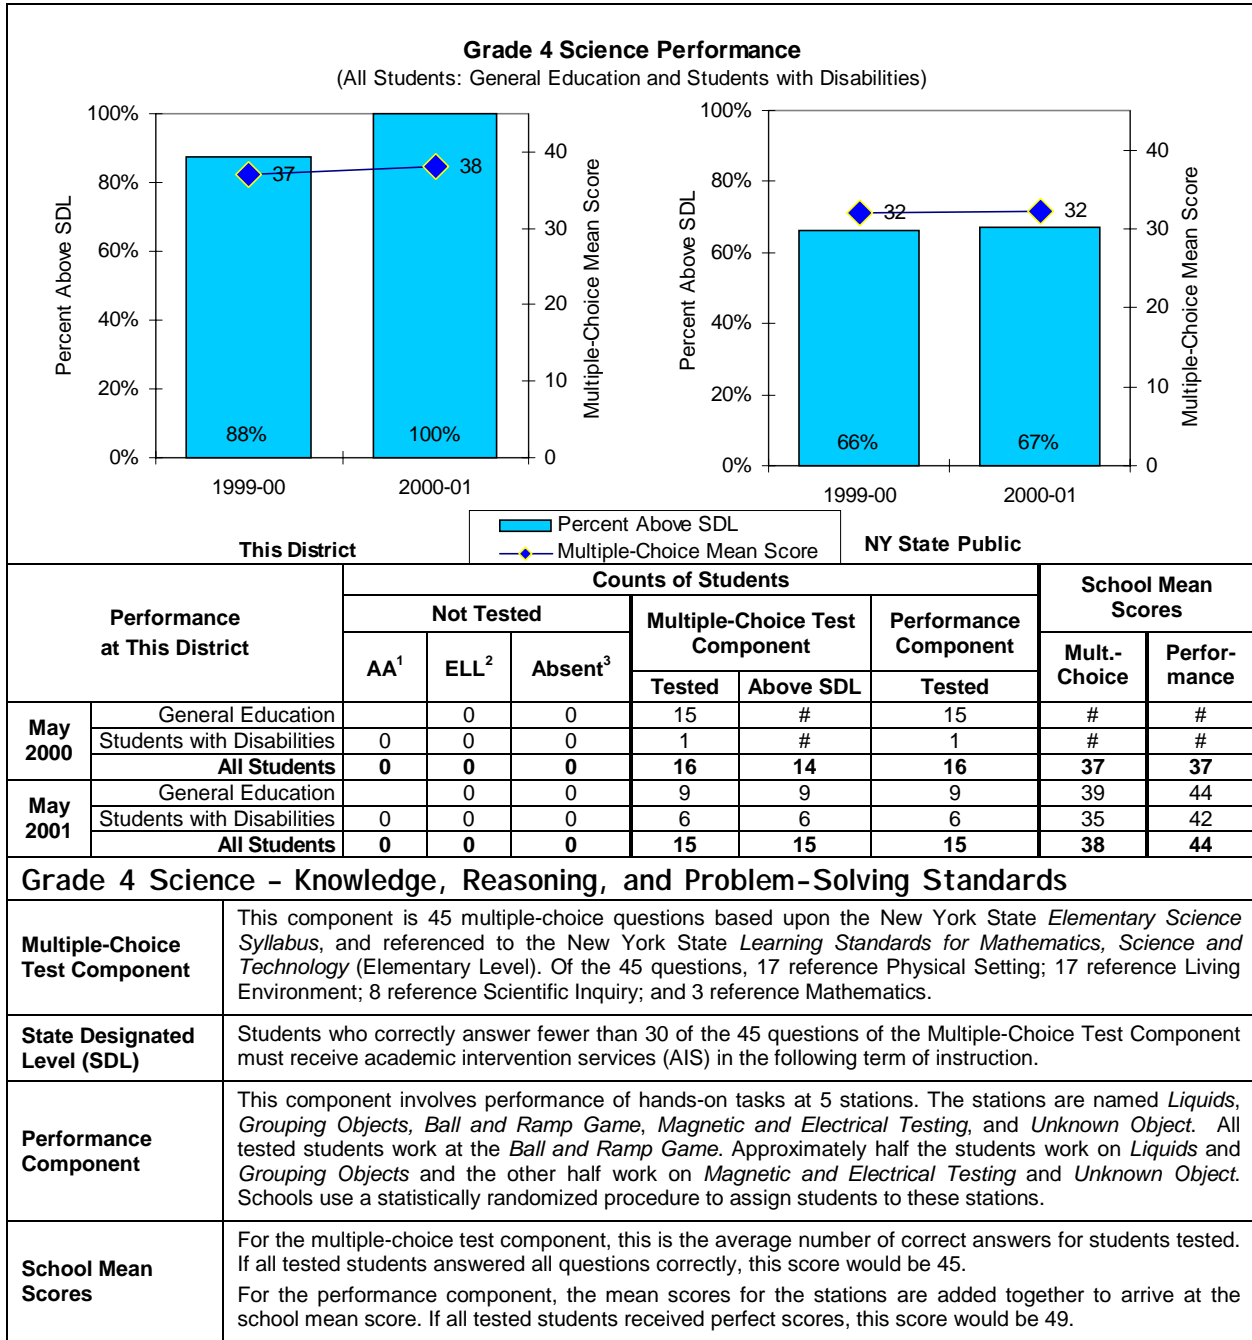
Grade 4 Science Performance
(All Students: General Education and Students with Disabilities)

100%
80%
60%
40%
20%
0%
Percent Above SDL
37
38
88%
100%
1999-00
2000-01
40
30
20
10
0
Multiple-Choice Mean Score

100%
80%
60%
40%
20%
0%
Percent Above SDL
32
32
66%
67%
1999-00
2000-01
40
30
20
10
0
Multiple-Choice Mean Score

This District

Percent Above SDL
Multiple-Choice Mean Score

NY State Public

| Performance at This District | | Counts of Students | | | | | | School Mean Scores | |
|---|---|---|---|---|---|---|---|---|---|
| | | Not Tested | | | Multiple-Choice Test Component | | Performance Component | Mult.-Choice | Perfor-mance |
| | | AA$^1$ | ELL$^2$ | Absent$^3$ | Tested | Above SDL | Tested | | |
| May 2000 | General Education | | 0 | 0 | 15 | # | 15 | # | # |
| | Students with Disabilities | 0 | 0 | 0 | 1 | # | 1 | # | # |
| | All Students | 0 | 0 | 0 | 16 | 14 | 16 | 37 | 37 |
| May 2001 | General Education | | 0 | 0 | 9 | 9 | 9 | 39 | 44 |
| | Students with Disabilities | 0 | 0 | 0 | 6 | 6 | 6 | 35 | 42 |
| | All Students | 0 | 0 | 0 | 15 | 15 | 15 | 38 | 44 |

Grade 4 Science – Knowledge, Reasoning, and Problem-Solving Standards

| | |
|---|---|
| Multiple-Choice Test Component | This component is 45 multiple-choice questions based upon the New York State Elementary Science Syllabus, and referenced to the New York State Learning Standards for Mathematics, Science and Technology (Elementary Level). Of the 45 questions, 17 reference Physical Setting; 17 reference Living Environment; 8 reference Scientific Inquiry; and 3 reference Mathematics. |
| State Designated Level (SDL) | Students who correctly answer fewer than 30 of the 45 questions of the Multiple-Choice Test Component must receive academic intervention services (AIS) in the following term of instruction. |
| Performance Component | This component involves performance of hands-on tasks at 5 stations. The stations are named Liquids, Grouping Objects, Ball and Ramp Game, Magnetic and Electrical Testing, and Unknown Object. All tested students work at the Ball and Ramp Game. Approximately half the students work on Liquids and Grouping Objects and the other half work on Magnetic and Electrical Testing and Unknown Object. Schools use a statistically randomized procedure to assign students to these stations. |
| School Mean Scores | For the multiple-choice test component, this is the average number of correct answers for students tested. If all tested students answered all questions correctly, this score would be 45. For the performance component, the mean scores for the stations are added together to arrive at the school mean score. If all tested students received perfect scores, this score would be 49. |